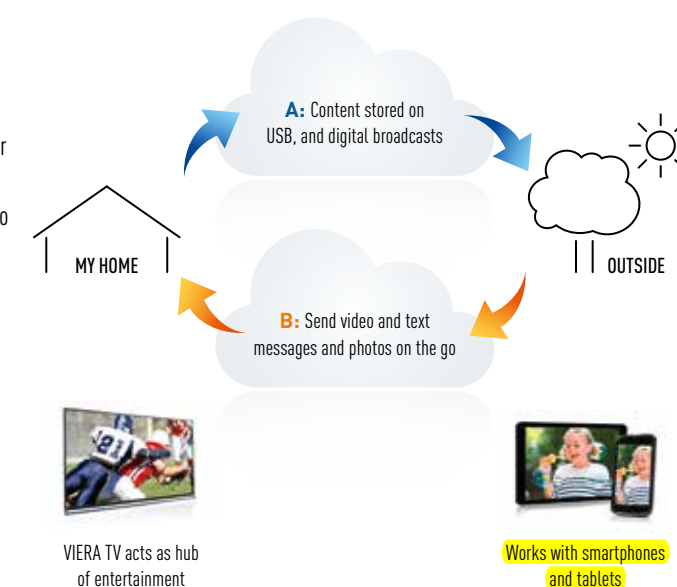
r

o

A: Content stored on USB, and digital broadcasts

MY HOME

OUTSIDE

B: Send video and text messages and photos on the go

VIERA TV acts as hub of entertainment

Works with smartphones and tablets